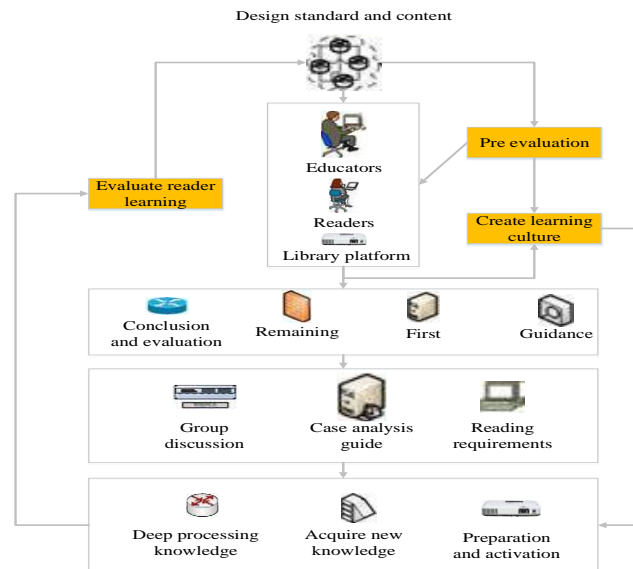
Design standard and content

Educators

Readers

Library platform

Pre evaluation

Evaluate reader learning

Create learning culture

Conclusion and evaluation

Remaining

First

Guidance

Group discussion

Case analysis guide

Reading requirements

Deep processing knowledge

Acquire new knowledge

Preparation and activation